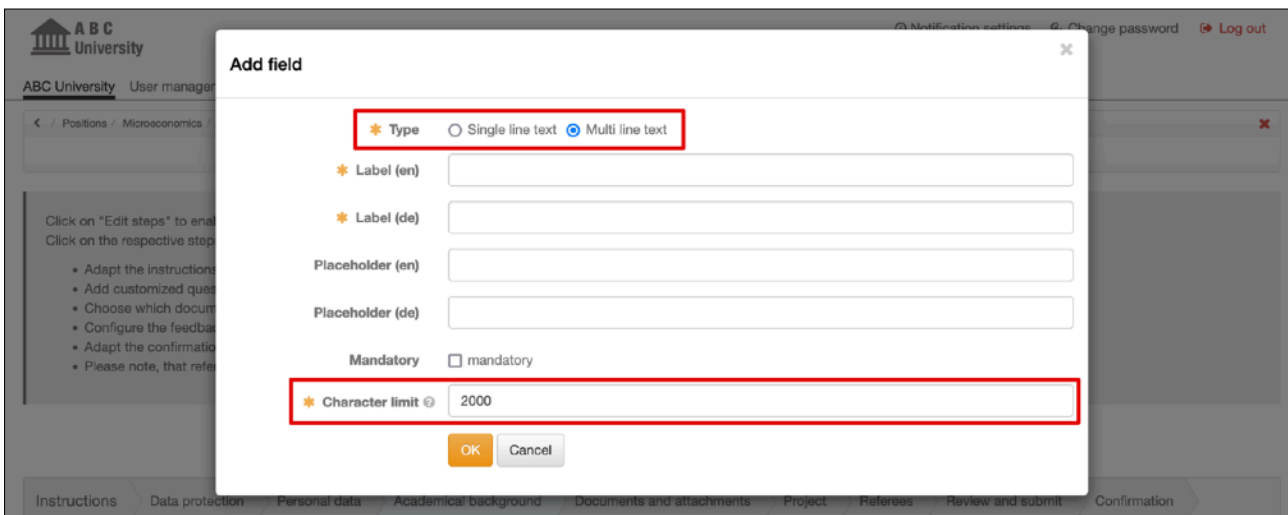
ABC University

Notification settings  Change password  Log out

ABC University  User manager

< / Positions / Microeconomics /

Click on "Edit steps" to ena
Click on the respective step

• Adapt the instruction
• Add customized ques
• Choose which docum
• Configure the feedba
• Adapt the confirmatio
• Please note, that refe

Add field

× 

✱ Type  ○ Single line text  ◉ Multi line text

✱ Label (en)

✱ Label (de)

Placeholder (en)

Placeholder (de)

Mandatory  ☐ mandatory

✱ Character limit  2000

OK  Cancel

Instructions  Data protection  Personal data  Academical background  Documents and attachments  Project  Referees  Review and submit  Confirmation